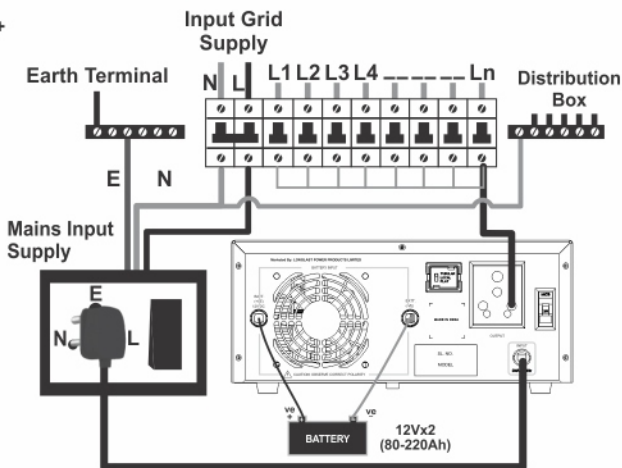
Input Grid Supply

Earth Terminal

N L L1 L2 L3 L4 Ln

Distribution Box

E N

Mains Input Supply

E

N L

Marketed By: LONGLAST POWER PRODUCTS LIMITED

BATTERY INPUT

SL. NO.

MODEL

OUTPUT

INPUT

CAUTION: OBSERVE CORRECT POLARITY

ve +

ve

BATTERY

12Vx2 (80-220Ah)